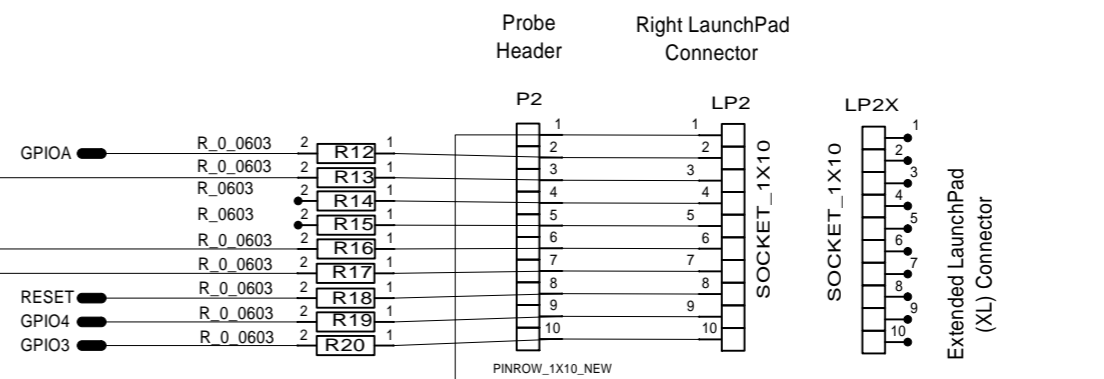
Probe Header

Right LaunchPad Connector

P2

LP2

LP2X

GPIOA

RESET

GPIO4

GPIO3

R_0_0603 2 R12 1
R_0_0603 2 R13 1
R_0603 2 R14 1
R_0603 2 R15 1
R_0_0603 2 R16 1
R_0_0603 2 R17 1
R_0_0603 2 R18 1
R_0_0603 2 R19 1
R_0_0603 2 R20 1

1 2 3 4 5 6 7 8 9 10

1 2 3 4 5 6 7 8 9 10

SOCKET_1X10

SOCKET_1X10

1 2 3 4 5 6 7 8 9 10

Extended LaunchPad (XL) Connector

PINROW_1X10_NEW